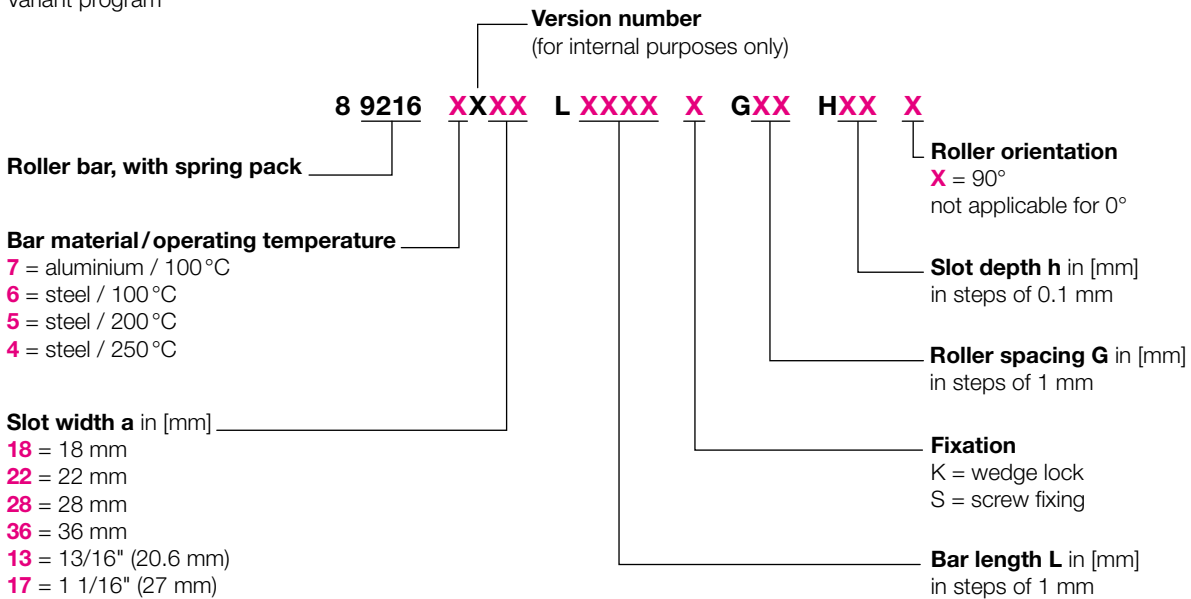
Variant program

Version number
(for internal purposes only)

8 9216 XXXX L XXXX X GXX HXX X

Roller bar, with spring pack

Roller orientation
X = 90°
not applicable for 0°

Bar material / operating temperature
7 = aluminium / 100 °C
6 = steel / 100 °C
5 = steel / 200 °C
4 = steel / 250 °C

Slot depth h in [mm]
in steps of 0.1 mm

Roller spacing G in [mm]
in steps of 1 mm

Slot width a in [mm]
18 = 18 mm
22 = 22 mm
28 = 28 mm
36 = 36 mm
13 = 13/16" (20.6 mm)
17 = 1 1/16" (27 mm)

Fixation
K = wedge lock
S = screw fixing

Bar length L in [mm]
in steps of 1 mm